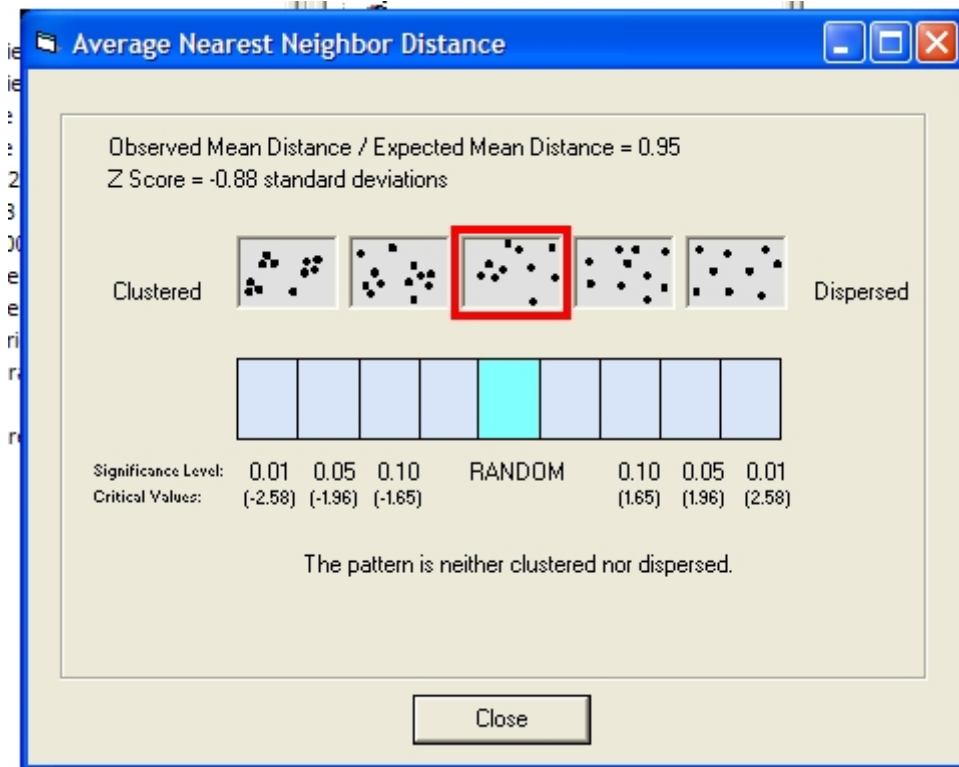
Average Nearest Neighbor Distance

Observed Mean Distance / Expected Mean Distance = 0.95
Z Score = -0.88 standard deviations

Clustered

Dispersed

Significance Level: 0.01 0.05 0.10 RANDOM 0.10 0.05 0.01
Critical Values: (-2.58) (-1.96) (-1.65) (1.65) (1.96) (2.58)

The pattern is neither clustered nor dispersed.

Close